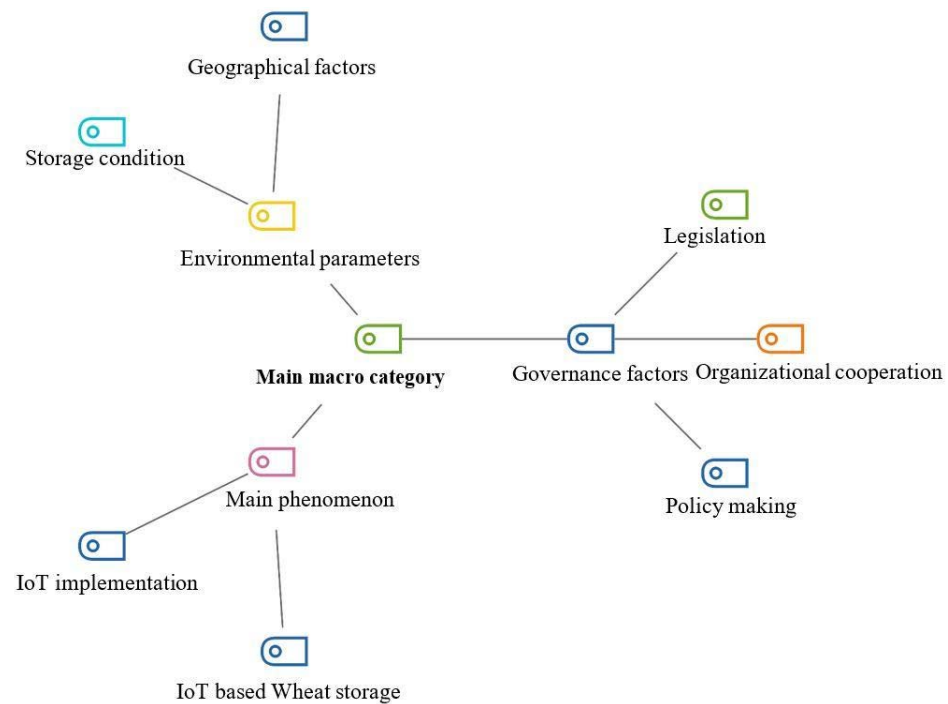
Geographical factors

Storage condition

Environmental parameters

Legislation

Main macro category

Governance factors

Organizational cooperation

Main phenomenon

Policy making

IoT implementation

IoT based Wheat storage